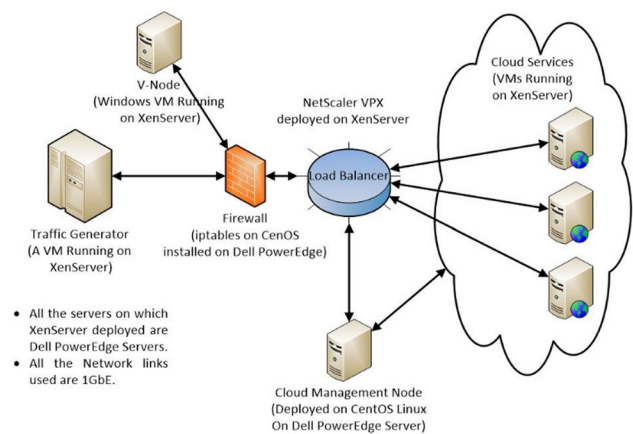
V-Node
(Windows VM Running on XenServer)

NetScaler VPX deployed on XenServer

Cloud Services
(VMs Running on XenServer)

Load Balancer

Traffic Generator
(A VM Running on XenServer)

Firewall
(iptables on CenOS installed on Dell PowerEdge)

• All the servers on which XenServer deployed are Dell PowerEdge Servers.
• All the Network links used are 1GbE.

Cloud Management Node
(Deployed on CentOS Linux On Dell PowerEdge Server)